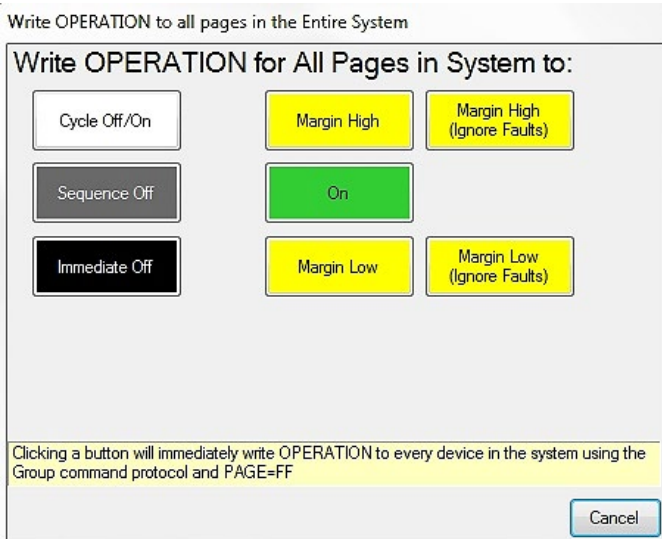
Write OPERATION to all pages in the Entire System

Write OPERATION for All Pages in System to:

Cycle Off/On

Margin High

Margin High (Ignore Faults)

Sequence Off

On

Immediate Off

Margin Low

Margin Low (Ignore Faults)

Clicking a button will immediately write OPERATION to every device in the system using the Group command protocol and PAGE=FF

Cancel